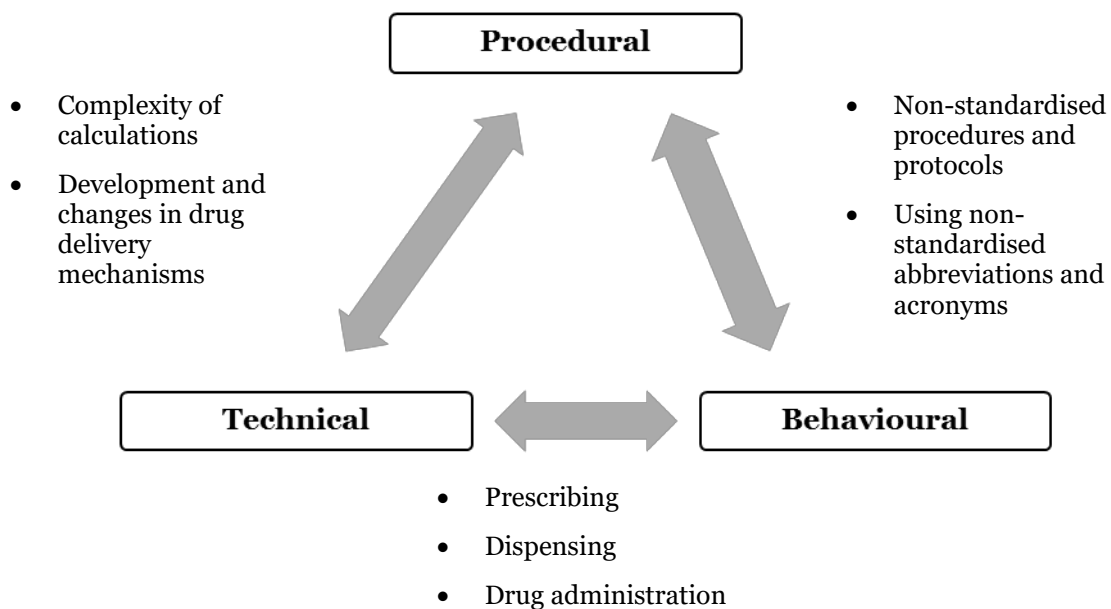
Procedural

- Complexity of calculations
- Development and changes in drug delivery mechanisms

- Non-standardised procedures and protocols
- Using non-standardised abbreviations and acronyms

Technical

Behavioural

- Prescribing
- Dispensing
- Drug administration